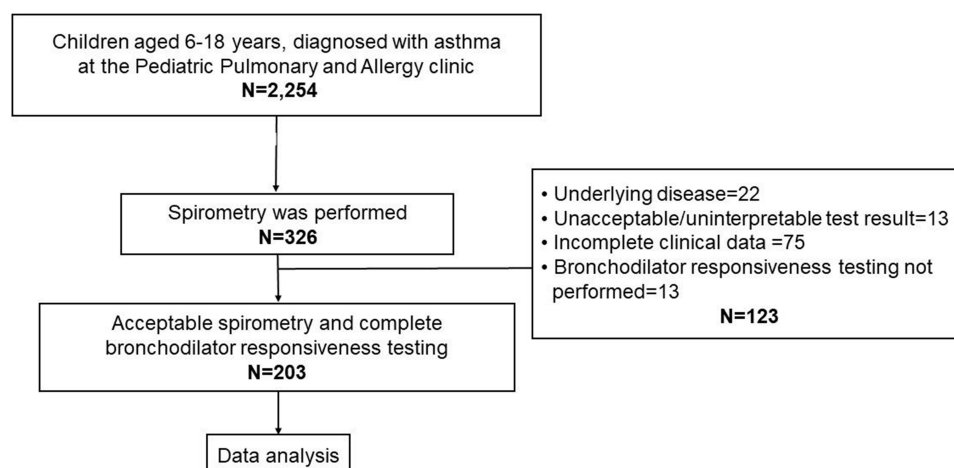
Children aged 6-18 years, diagnosed with asthma at the Pediatric Pulmonary and Allergy clinic
**N=2,254**

Spirometry was performed
**N=326**

• Underlying disease=22
• Unacceptable/uninterpretable test result=13
• Incomplete clinical data =75
• Bronchodilator responsiveness testing not performed=13
**N=123**

Acceptable spirometry and complete bronchodilator responsiveness testing
**N=203**

Data analysis